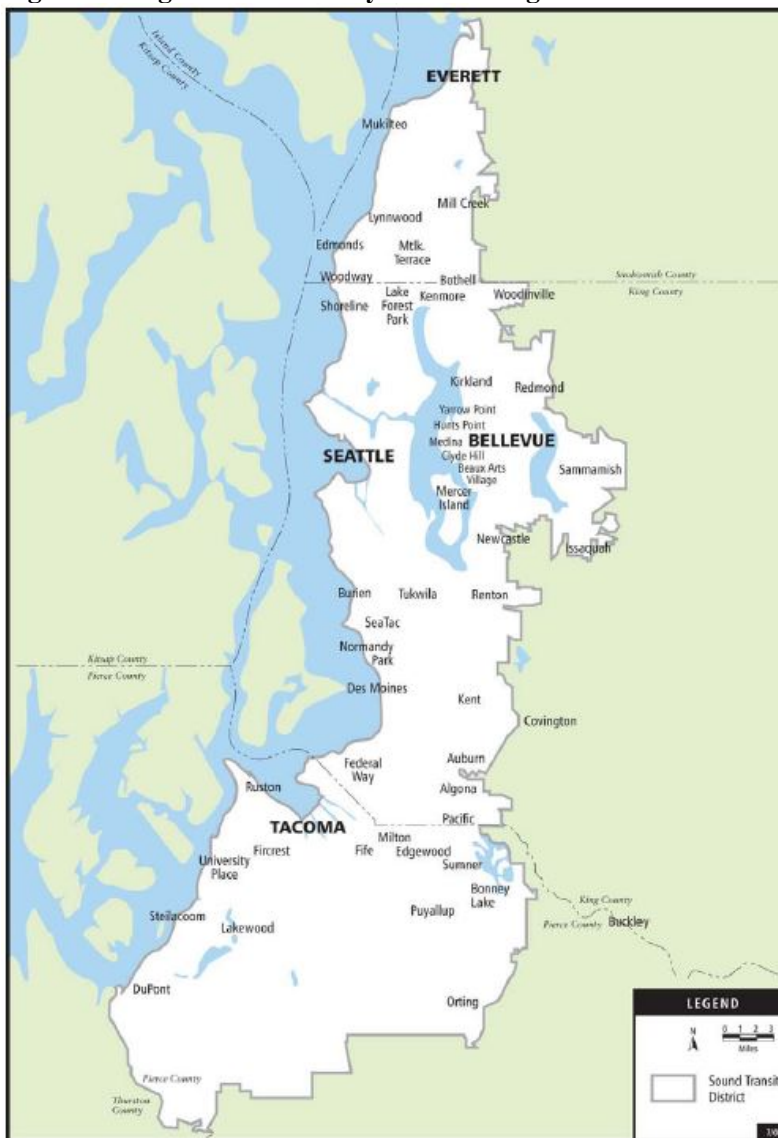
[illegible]

Island County
Kitsap County

EVERETT

Mukilteo

Mill Creek

Lynnwood

Edmonds

Mtlk. Terrace

Woodway

Bothell

Snohomish County
King County

Shoreline

Lake Forest Park

Kenmore

Woodinville

Kirkland

Redmond

Yarrow Point
Hunts Point
Medina

BELLEVUE

SEATTLE

Clyde Hill
Beaux Arts Village

Sammamish

Mercer Island

Newcastle

Issaquah

Burien

Tukwila

Renton

SeaTac

Kitsap County
Pierce County

Normandy Park

Des Moines

Kent

Covington

Federal Way

Auburn

Ruston

Algona

Pacific

TACOMA

Milton

Fircrest

Fife

Edgewood

University Place

Sumner

Bonney Lake

King County
Pierce County

Buckley

Steilacoom

Puyallup

Lakewood

DuPont

Orting

Pierce County
Thurston County

LEGEND

N

0 1 2 3
Miles

Sound Transit District